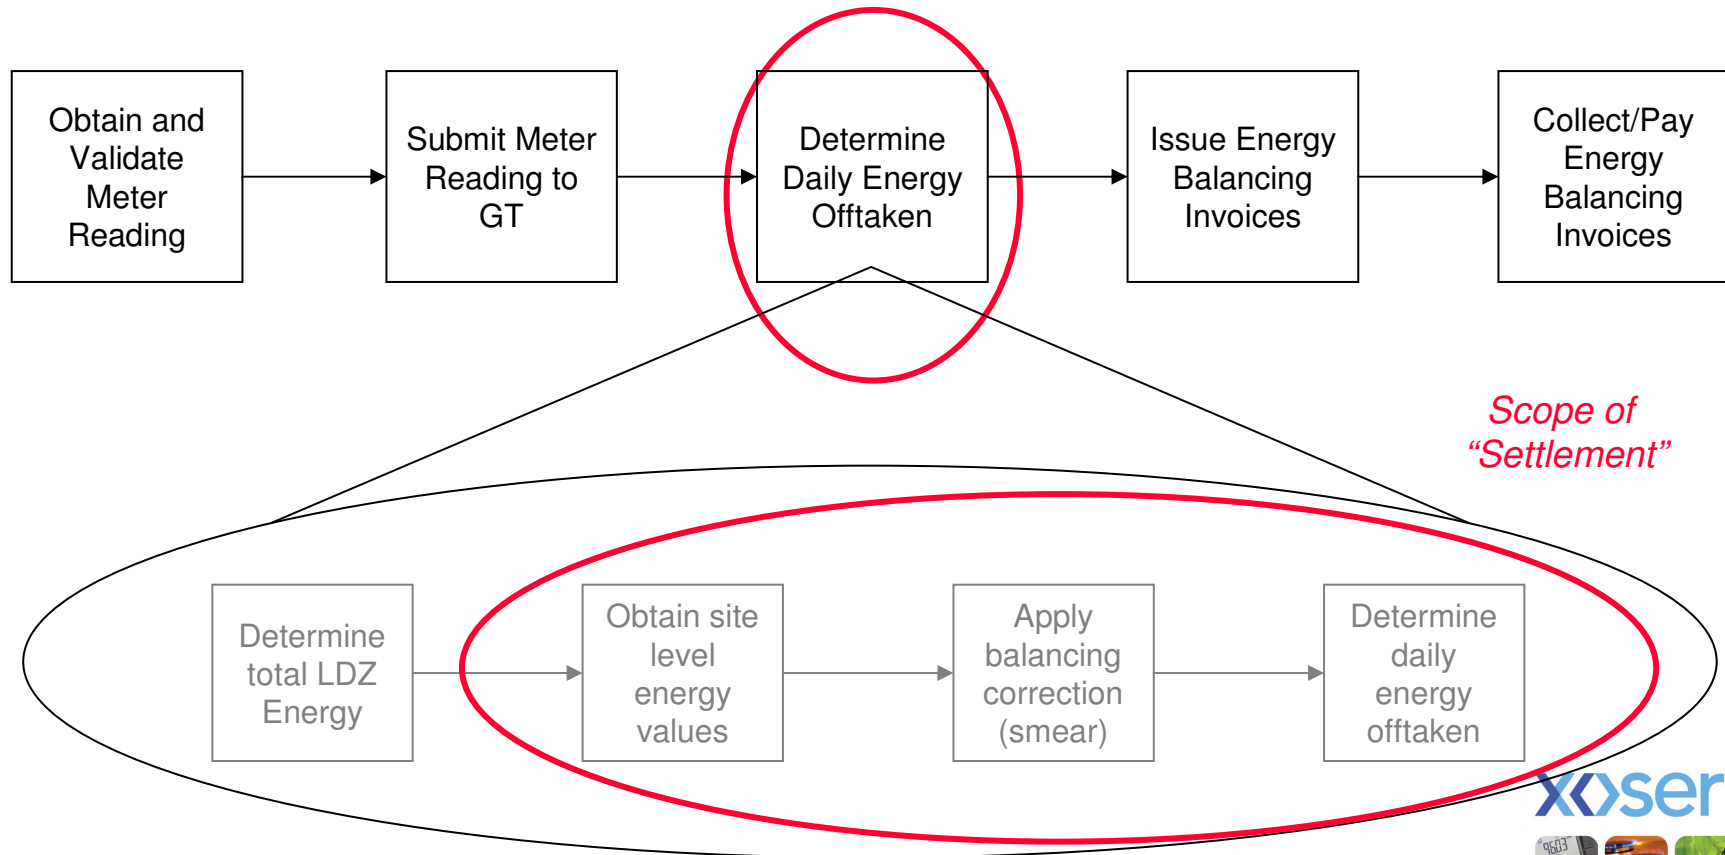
Obtain and Validate Meter Reading

Submit Meter Reading to GT

Determine Daily Energy Offtaken

Issue Energy Balancing Invoices

Collect/Pay Energy Balancing Invoices

Scope of "Settlement"

Determine total LDZ Energy

Obtain site level energy values

Apply balancing correction (smear)

Determine daily energy offtaken

xoser